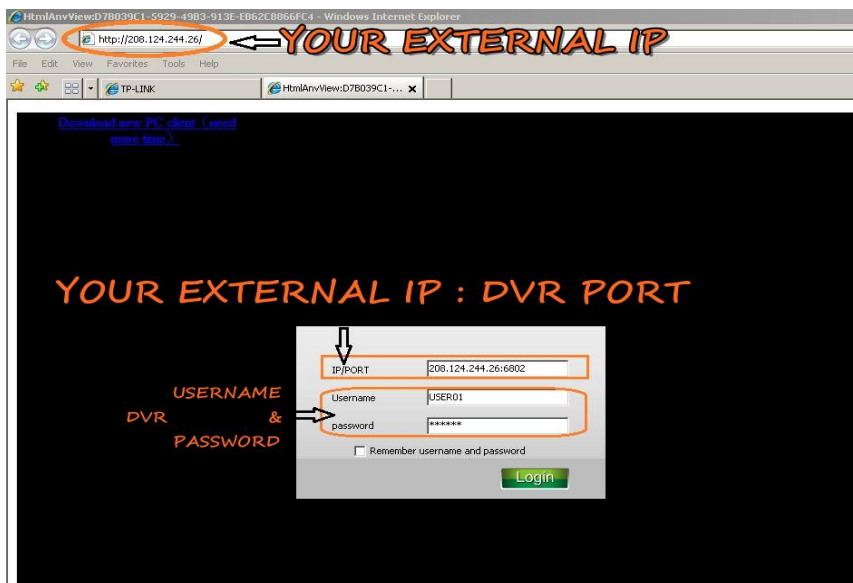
HtmlAnvView:D7B039C1-5929-49B3-913E-EB62C8866FC4 - Windows Internet Explorer

http://208.124.244.26/

YOUR EXTERNAL IP

File Edit View Favorites Tools Help

TP-LINK

HtmlAnvView:D7B039C1-...

Download new PC client（need more time）

YOUR EXTERNAL IP : DVR PORT

IP/PORT 208.124.244.26:6802

USERNAME

DVR &

PASSWORD

Username USER01

password ******

Remember username and password

Login